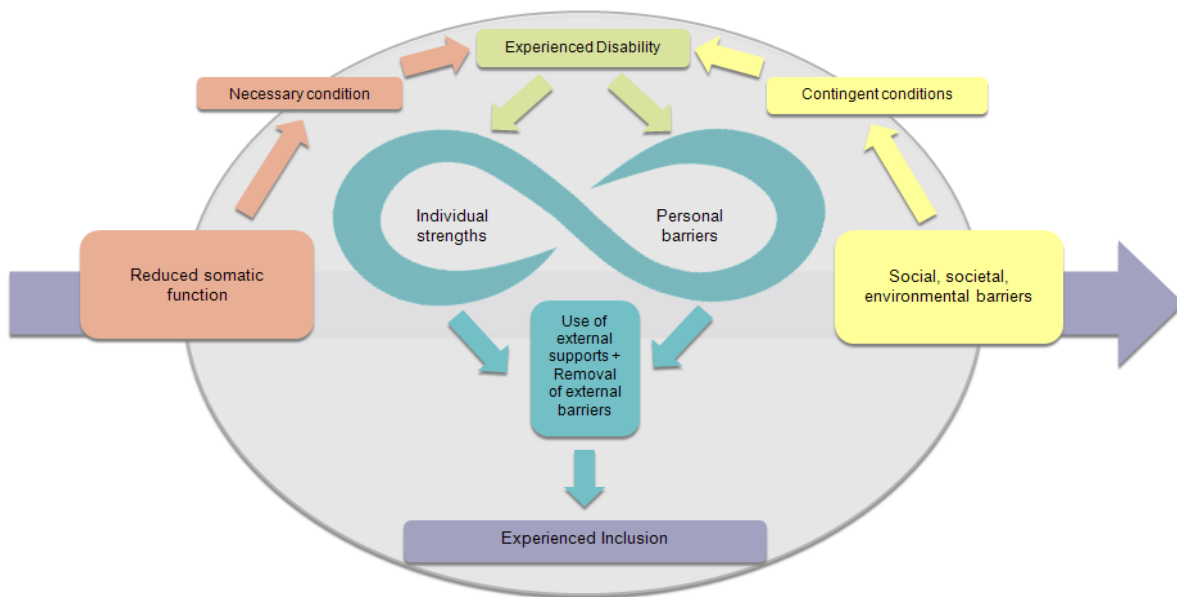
Experienced Disability

Necessary condition

Contingent conditions

Individual strengths

Personal barriers

Reduced somatic function

Social, societal, environmental barriers

Use of external supports + Removal of external barriers

Experienced Inclusion